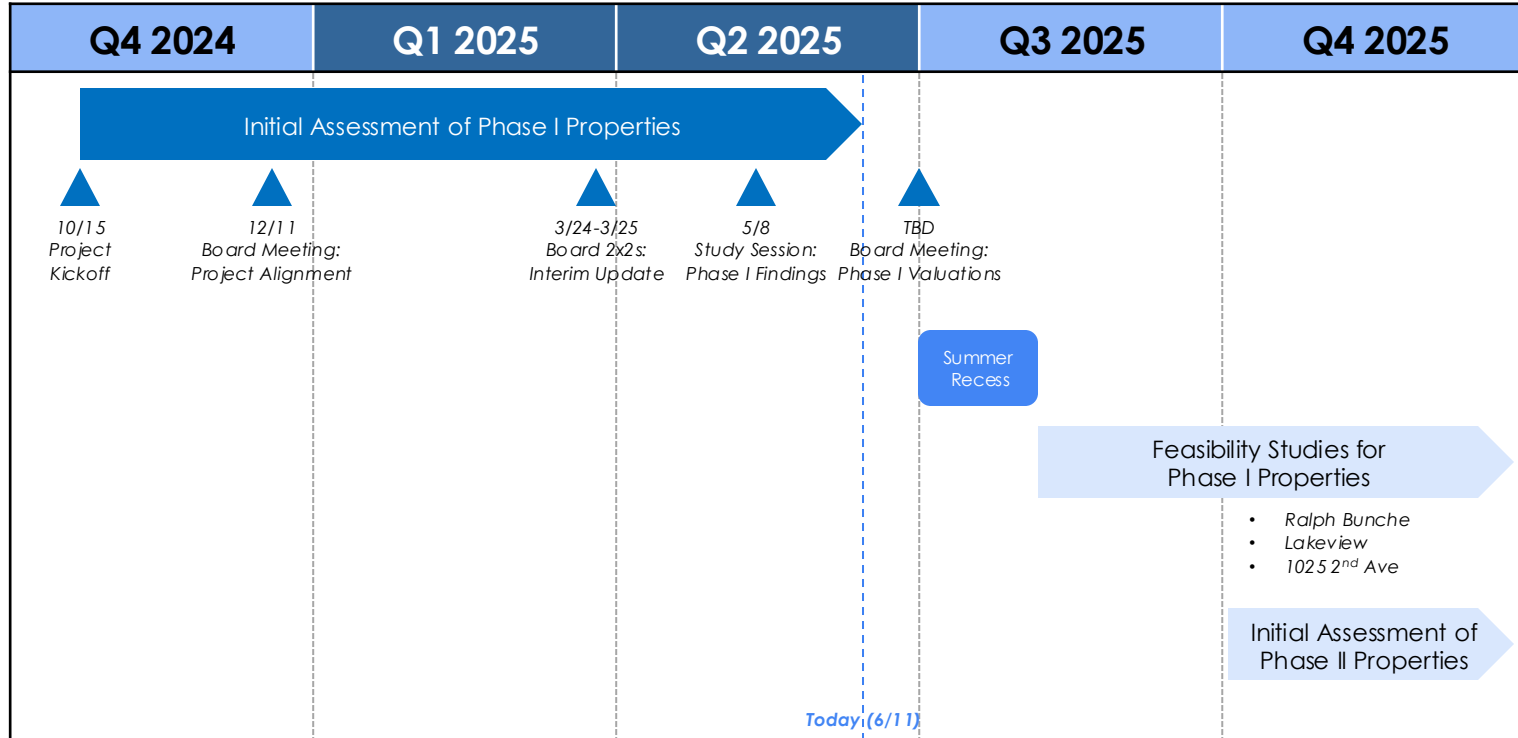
| Q4 2024 | Q1 2025 | Q2 2025 | Q3 2025 | Q4 2025 |
|---|---|---|---|---|

Initial Assessment of Phase I Properties

10/15
Project Kickoff

12/11
Board Meeting: Project Alignment

3/24-3/25
Board 2x2s: Interim Update

5/8
Study Session: Phase I Findings

TBD
Board Meeting: Phase I Valuations

Summer Recess

Feasibility Studies for Phase I Properties

• Ralph Bunche
• Lakeview
• 1025 2$^{nd}$ Ave

Initial Assessment of Phase II Properties

Today (6/11)